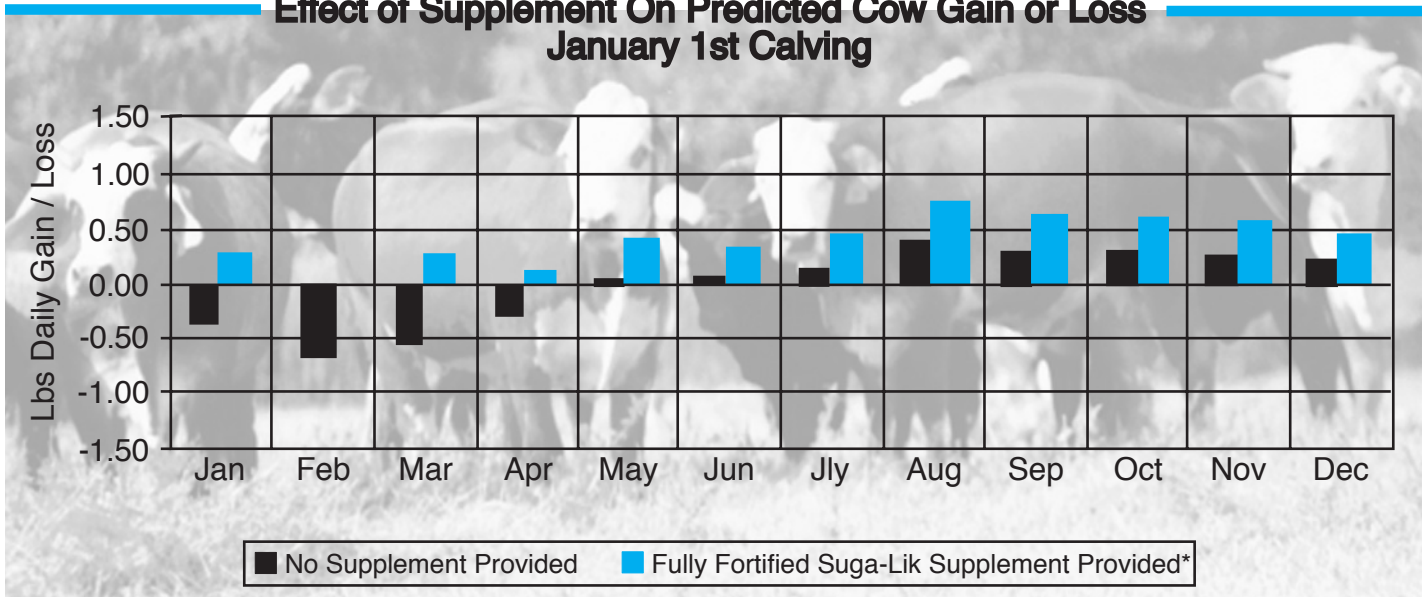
Effect of Supplement On Predicted Cow Gain or Loss
January 1st Calving

Lbs Daily Gain / Loss

1.50
1.00
0.50
0.00
-0.50
-1.00
-1.50

Jan Feb Mar Apr May Jun Jly Aug Sep Oct Nov Dec

No Supplement Provided
Fully Fortified Suga-Lik Supplement Provided*